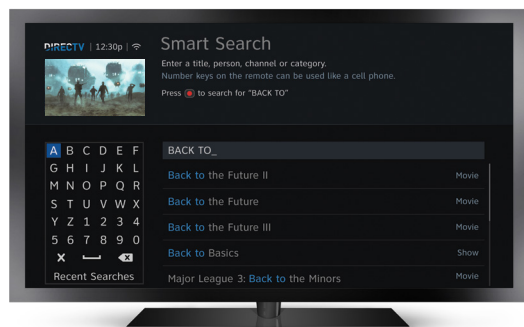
DIRECTV | 12:30p

Smart Search

Enter a title, person, channel or category.
Number keys on the remote can be used like a cell phone.

Press ● to search for "BACK TO"

| A | B | C | D | E | F |
|---|---|---|---|---|---|
| G | H | I | J | K | L |
| M | N | O | P | Q | R |
| S | T | U | V | W | X |
| Y | Z | 1 | 2 | 3 | 4 |
| 5 | 6 | 7 | 8 | 9 | 0 |

X ⌫

Recent Searches

BACK TO_

Back to the Future II Movie
Back to the Future Movie
Back to the Future III Movie
Back to Basics Show
Major League 3: Back to the Minors Movie